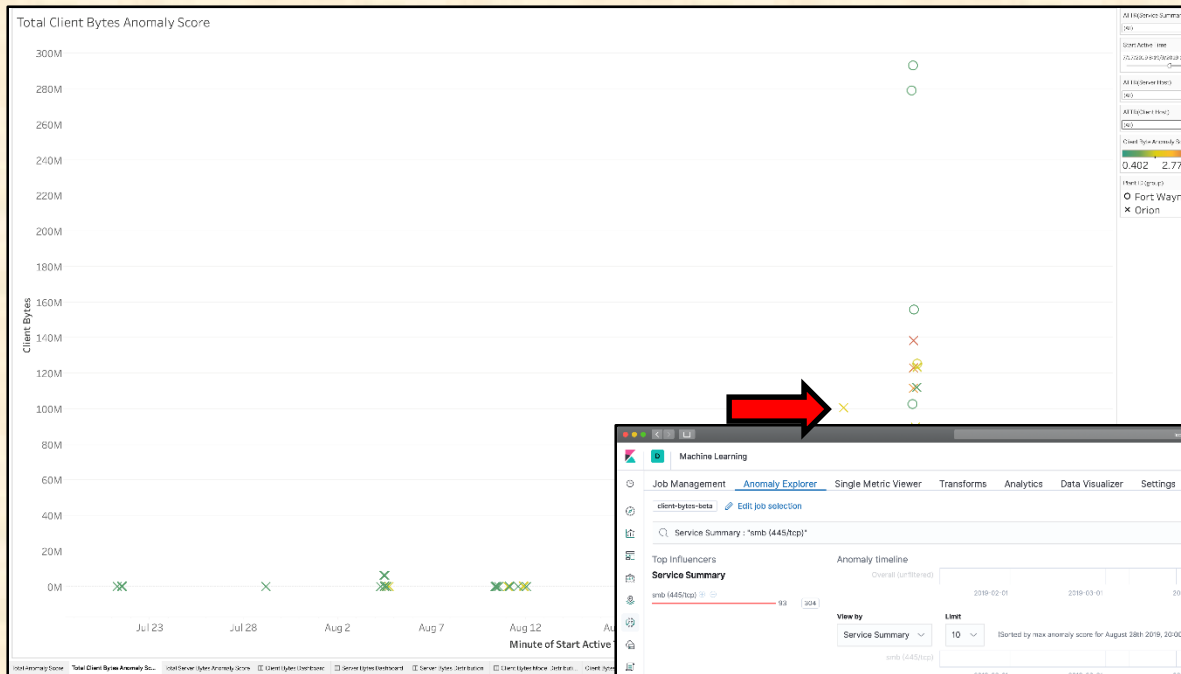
Total Client Bytes Anomaly Score

300M
280M
260M
240M
220M
200M
180M
160M
140M
120M
100M
80M
60M
40M
20M
0M

Client Bytes

Jul 23
Jul 28
Aug 2
Aug 7
Aug 12
Au

Minute of Start Active T

All 1 (Service Summar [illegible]
Start Active Time
All 1 (Server Host)
All 1 (Client Host)
Client Byte Anomaly S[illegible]
0.402 2.77
Host 1 (group)
O Fort Wayn
× Orion

otal Anomaly Score | Total Client Bytes Anomaly Sc... | otal Server Bytes Anomaly Score | Client Bytes Dashboard | Server Bytes Dashboard | Server Bytes Distribution | Client Bytes Mean Distributi... | Client Byte

D
Machine Learning
Job Management
Anomaly Explorer
Single Metric Viewer
Transforms
Analytics
Data Visualizer
Settings
client-bytes-beta
Edit job selection
Service Summary : "smb (445/tcp)"
Top Influencers
Service Summary
smb (445/tcp)
93
304
Anomaly timeline
Overall (unfiltered)
2019-02-01
2019-03-01
View by
Service Summary
Limit
10
(Sorted by max anomaly score for August 28th 2019, 20:00
smb (445/tcp)